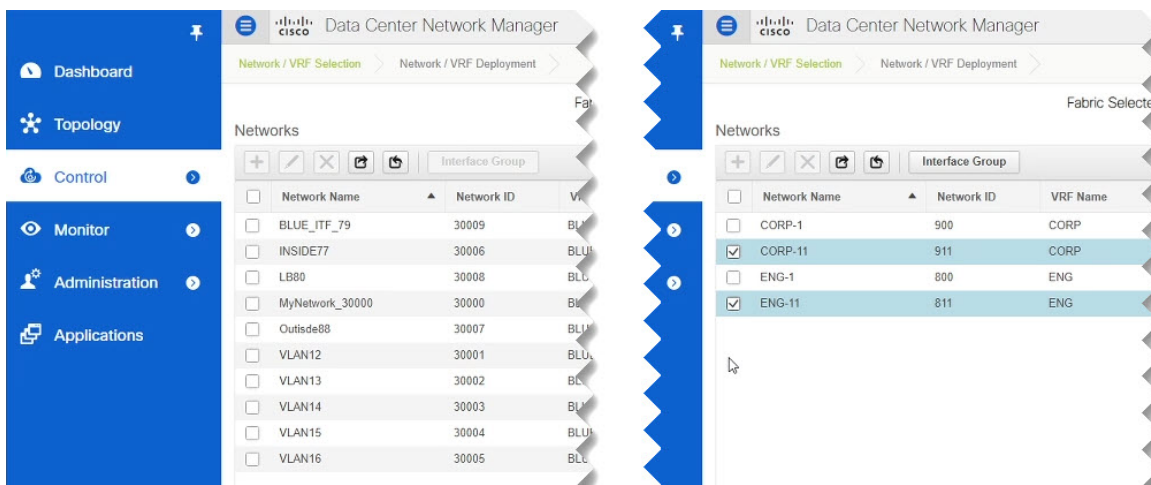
Dashboard

Topology

Control

Monitor

Administration

Applications

cisco Data Center Network Manager

Network / VRF Selection Network / VRF Deployment

Fa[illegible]

Networks

Interface Group

| Network Name | Network ID | V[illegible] |
|---|---|---|
| BLUE_ITF_79 | 30009 | BL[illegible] |
| INSIDE77 | 30006 | BLU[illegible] |
| LB80 | 30008 | BL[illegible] |
| MyNetwork_30000 | 30000 | Bl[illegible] |
| Outisde88 | 30007 | BLU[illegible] |
| VLAN12 | 30001 | BLU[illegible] |
| VLAN13 | 30002 | BL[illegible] |
| VLAN14 | 30003 | BL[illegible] |
| VLAN15 | 30004 | BLU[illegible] |
| VLAN16 | 30005 | BL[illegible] |

cisco Data Center Network Manager

Network / VRF Selection Network / VRF Deployment

Fabric Selecte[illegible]

Networks

Interface Group

| Network Name | Network ID | VRF Name |
|---|---|---|
| CORP-1 | 900 | CORP |
| CORP-11 | 911 | CORP |
| ENG-1 | 800 | ENG |
| ENG-11 | 811 | ENG |